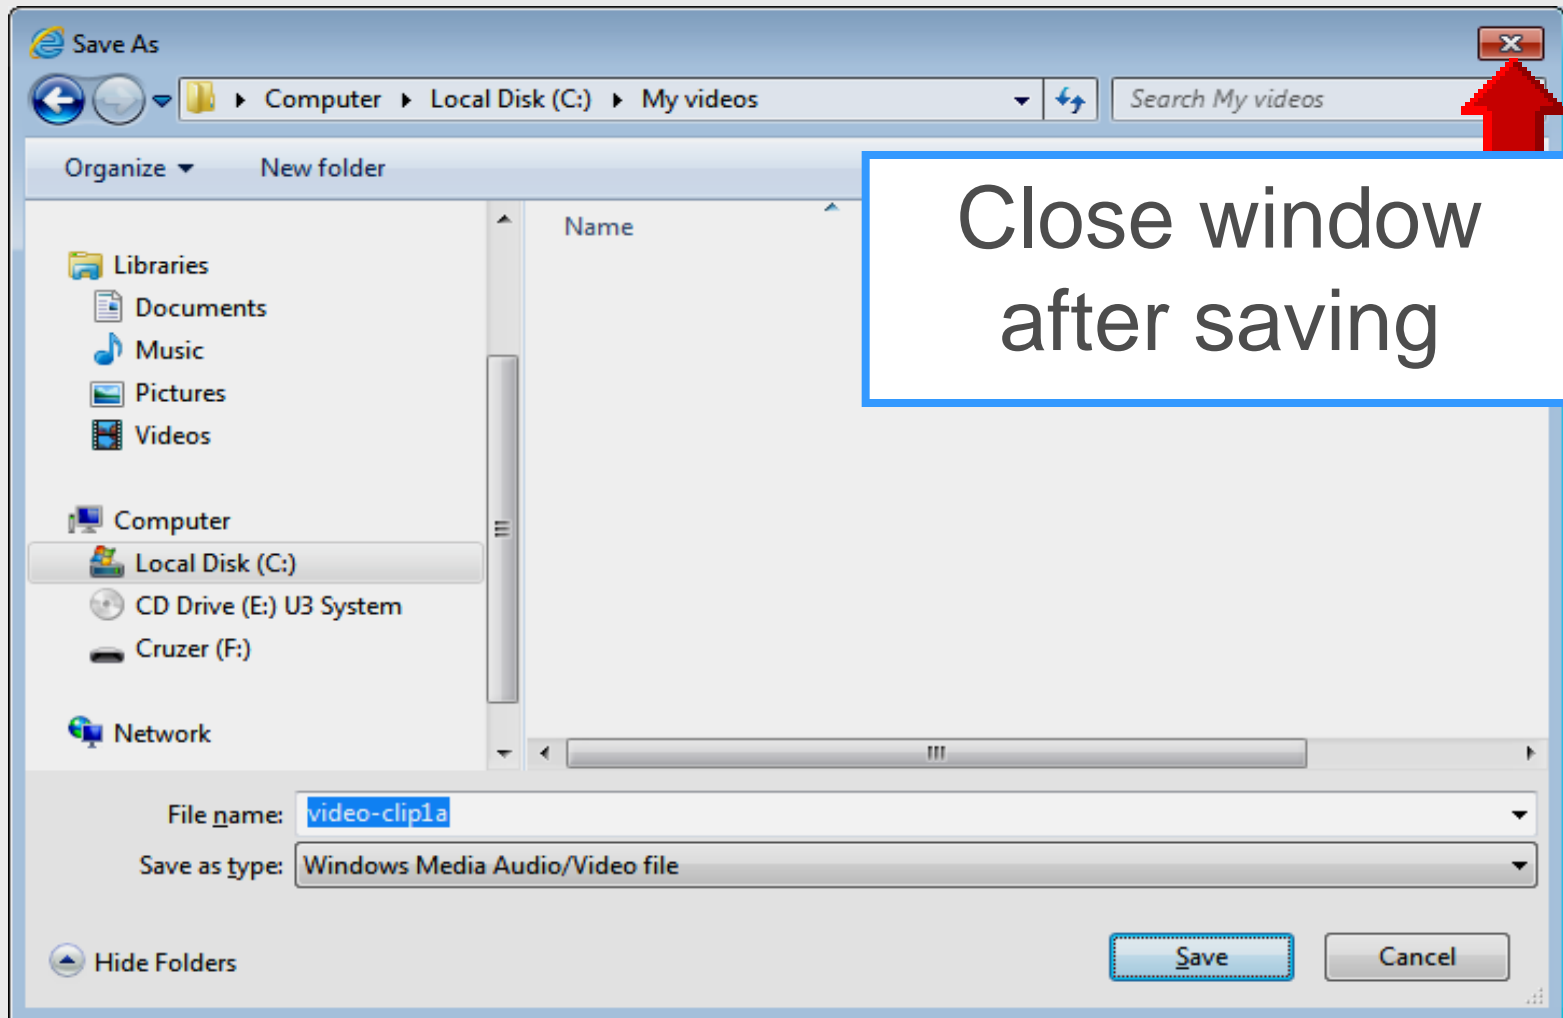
Save As

Computer ▸ Local Disk (C:) ▸ My videos

Search My videos

Organize ▾ New folder

Close window after saving

Name

Libraries
Documents
Music
Pictures
Videos

Computer
Local Disk (C:)
CD Drive (E:) U3 System
Cruzer (F:)

Network

File name: video-clip1a

Save as type: Windows Media Audio/Video file

Hide Folders

Save

Cancel